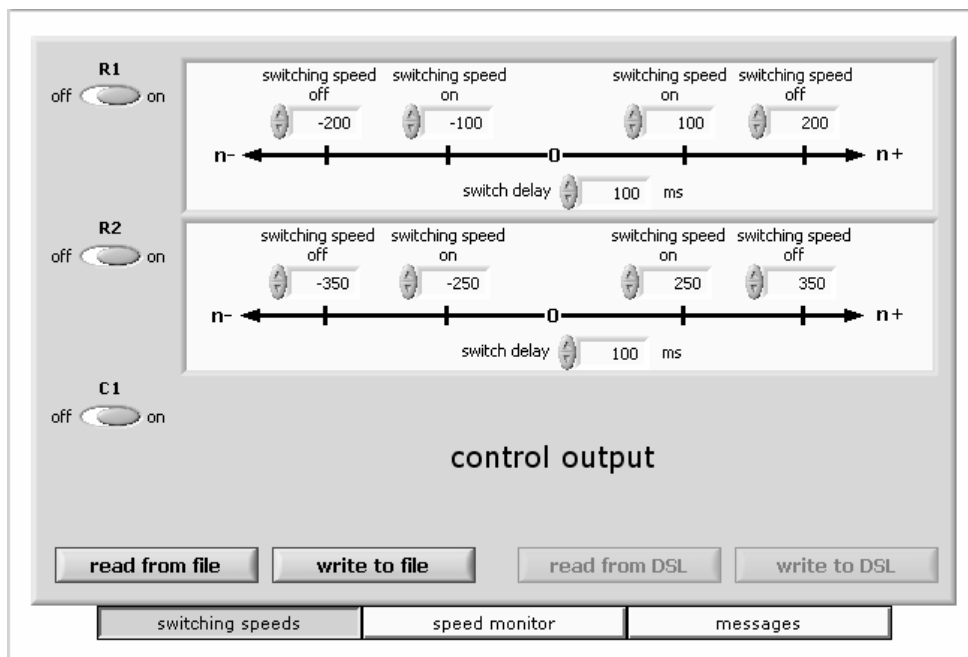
R1
off on

switching speed off
-200

switching speed on
-100

switching speed on
100

switching speed off
200

n- 0 n+

switch delay 100 ms

R2
off on

switching speed off
-350

switching speed on
-250

switching speed on
250

switching speed off
350

n- 0 n+

switch delay 100 ms

C1
off on

control output

read from file
write to file
read from DSL
write to DSL

switching speeds
speed monitor
messages